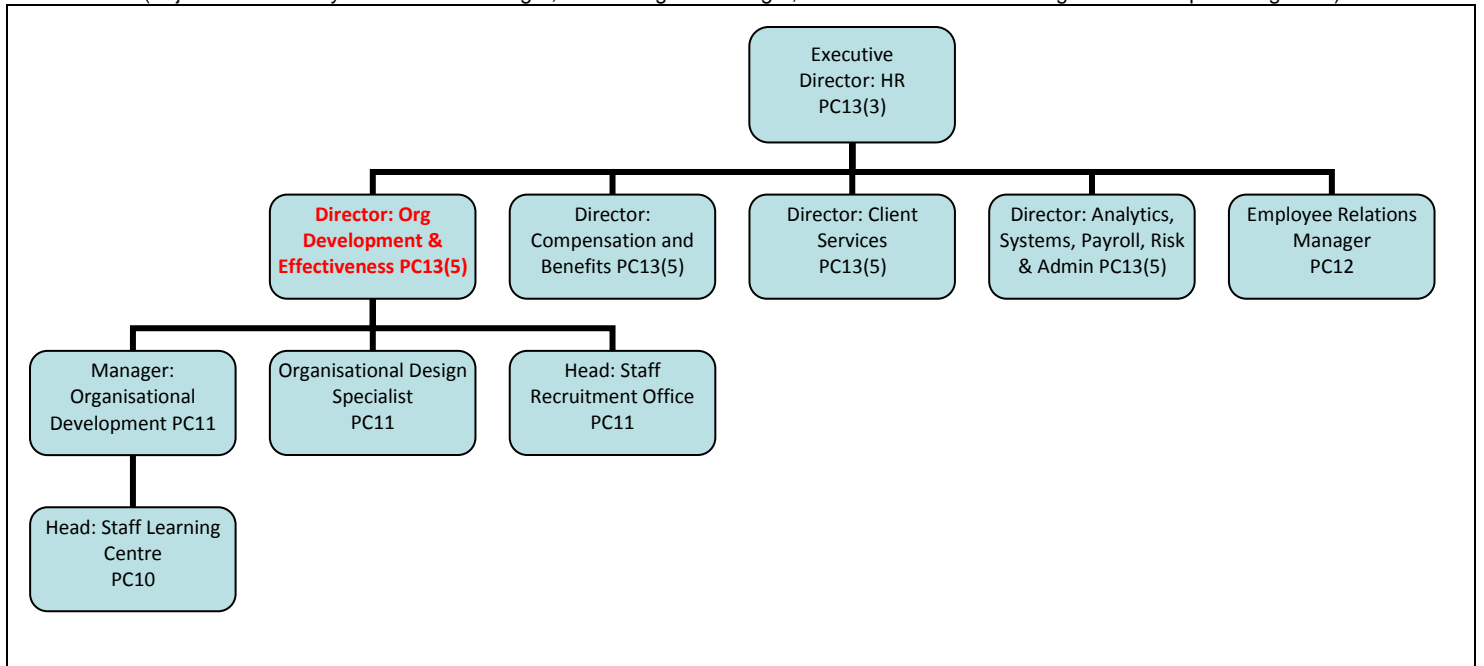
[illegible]

Executive Director: HR PC13(3)

Director: Org Development & Effectiveness PC13(5)

Director: Compensation and Benefits PC13(5)

Director: Client Services PC13(5)

Director: Analytics, Systems, Payroll, Risk & Admin PC13(5)

Employee Relations Manager PC12

Manager: Organisational Development PC11

Organisational Design Specialist PC11

Head: Staff Recruitment Office PC11

Head: Staff Learning Centre PC10